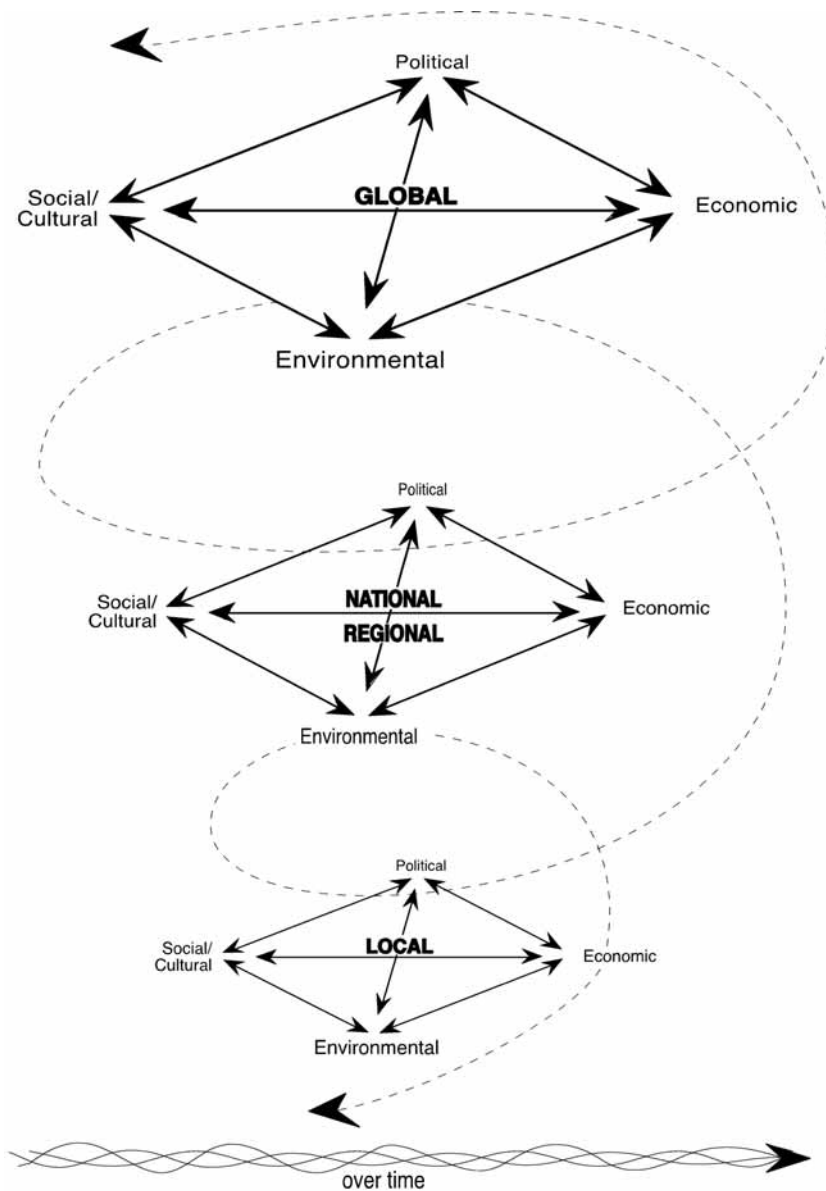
Political

Social/
Cultural

GLOBAL

Economic

Environmental

Political

Social/
Cultural

NATIONAL
REGIONAL

Economic

Environmental

Political

Social/
Cultural

LOCAL

Economic

Environmental

over time